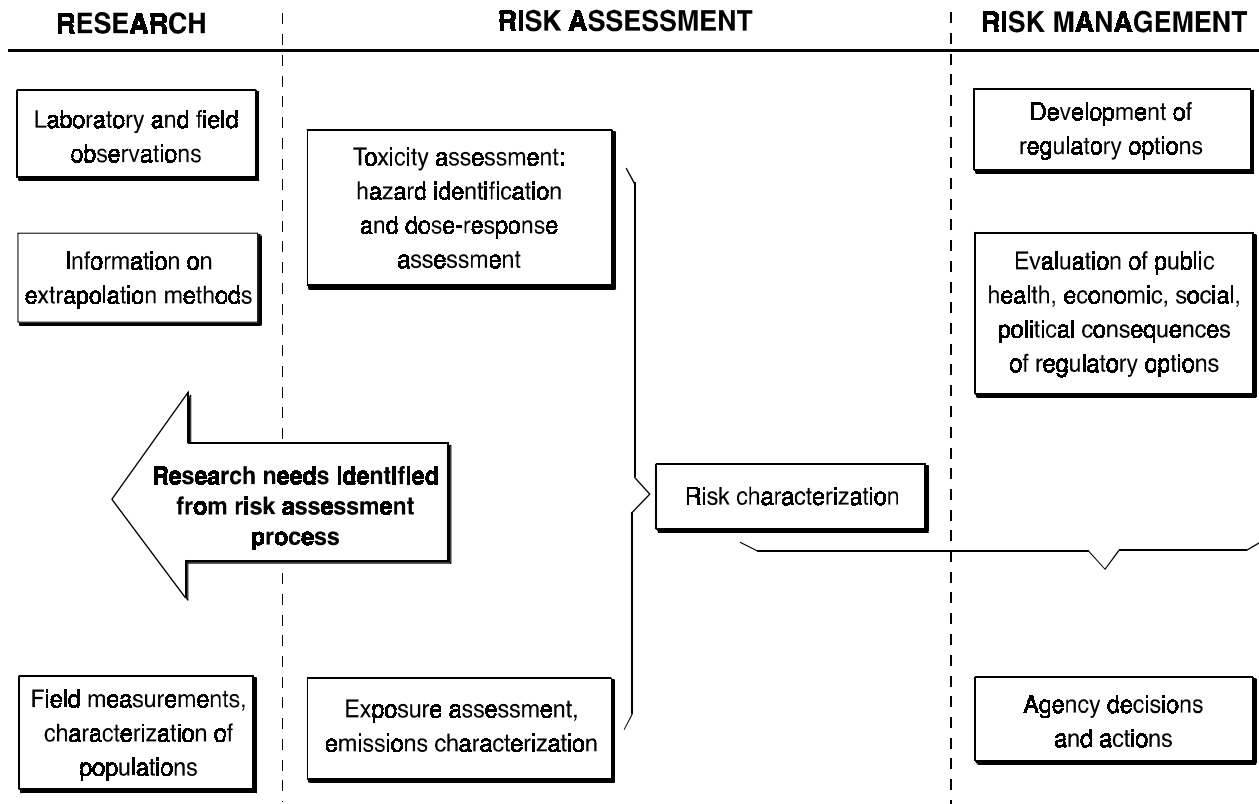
RESEARCH

RISK ASSESSMENT

RISK MANAGEMENT

Laboratory and field observations

Toxicity assessment: hazard identification and dose-response assessment

Development of regulatory options

Information on extrapolation methods

Evaluation of public health, economic, social, political consequences of regulatory options

Research needs identified from risk assessment process

Risk characterization

Field measurements, characterization of populations

Exposure assessment, emissions characterization

Agency decisions and actions